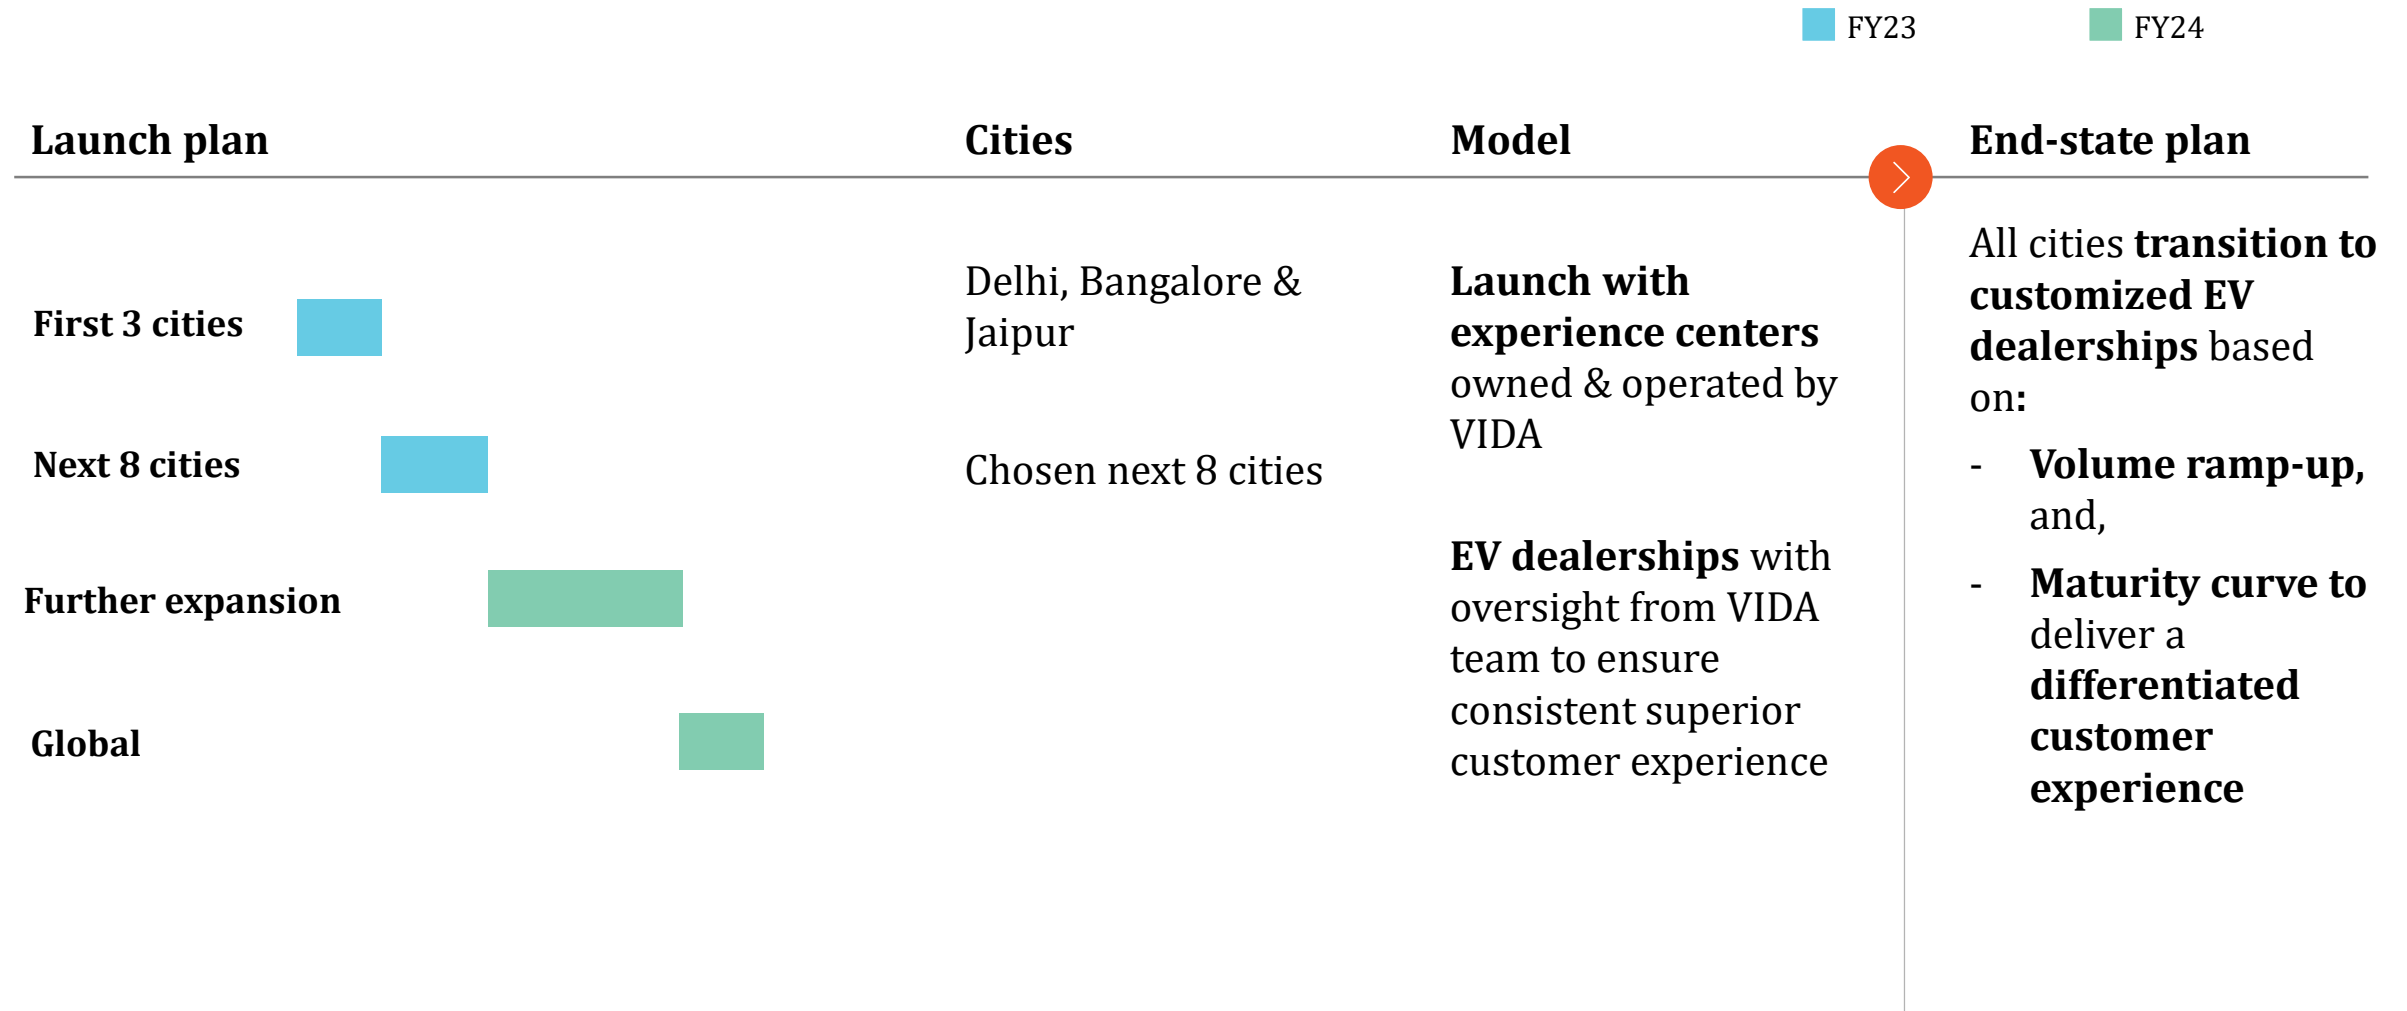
FY23 FY24

| Launch plan | Cities | Model | End-state plan |
|---|---|---|---|
| First 3 cities | Delhi, Bangalore & Jaipur | Launch with experience centers owned & operated by VIDA | All cities transition to customized EV dealerships based on: |
| Next 8 cities | Chosen next 8 cities | | - Volume ramp-up, and, |
| Further expansion | | EV dealerships with oversight from VIDA team to ensure consistent superior customer experience | - Maturity curve to deliver a differentiated customer experience |
| Global | | | |